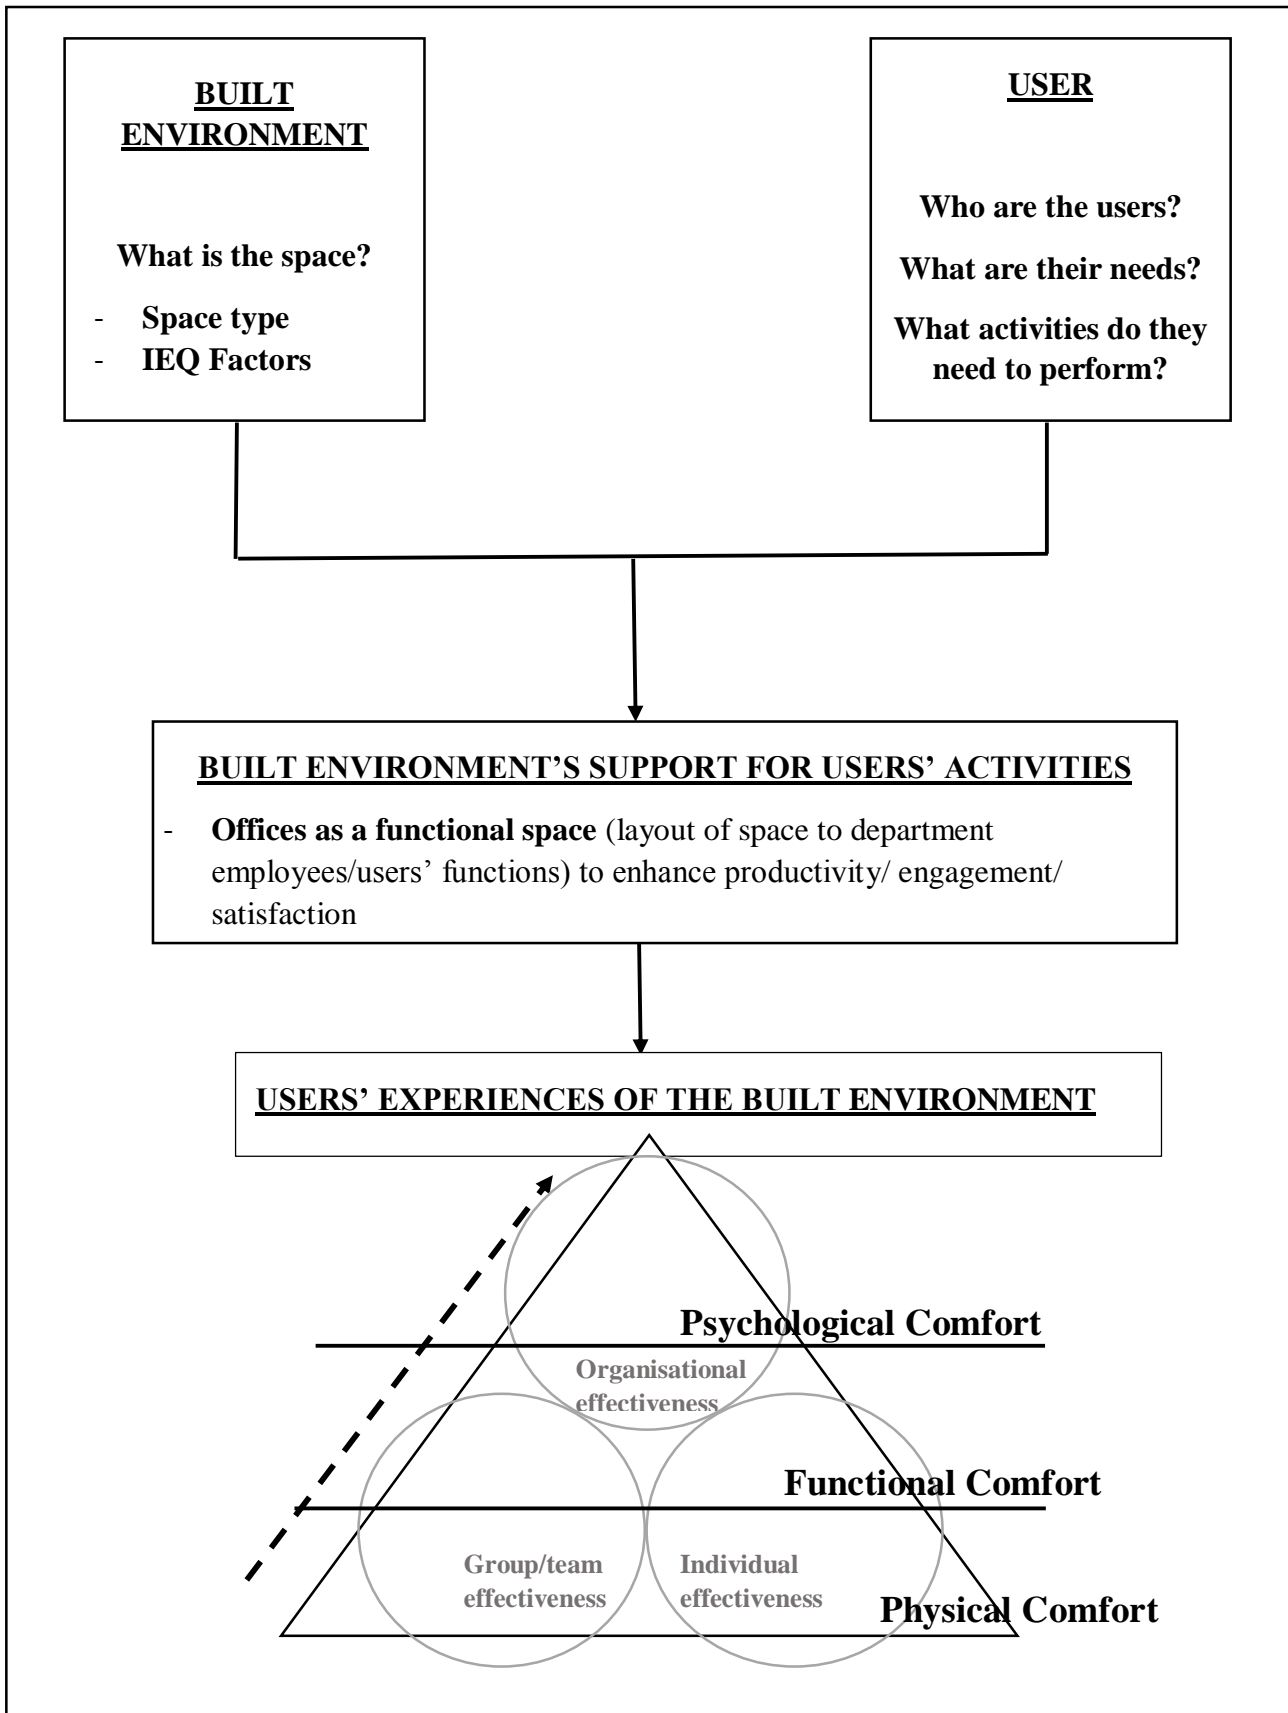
BUILT ENVIRONMENT

What is the space?

- Space type
- IEQ Factors

USER

Who are the users?

What are their needs?

What activities do they need to perform?

BUILT ENVIRONMENT'S SUPPORT FOR USERS' ACTIVITIES

- Offices as a functional space (layout of space to department employees/users' functions) to enhance productivity/ engagement/ satisfaction

USERS' EXPERIENCES OF THE BUILT ENVIRONMENT

Psychological Comfort

Organisational effectiveness

Functional Comfort

Group/team effectiveness

Individual effectiveness

Physical Comfort